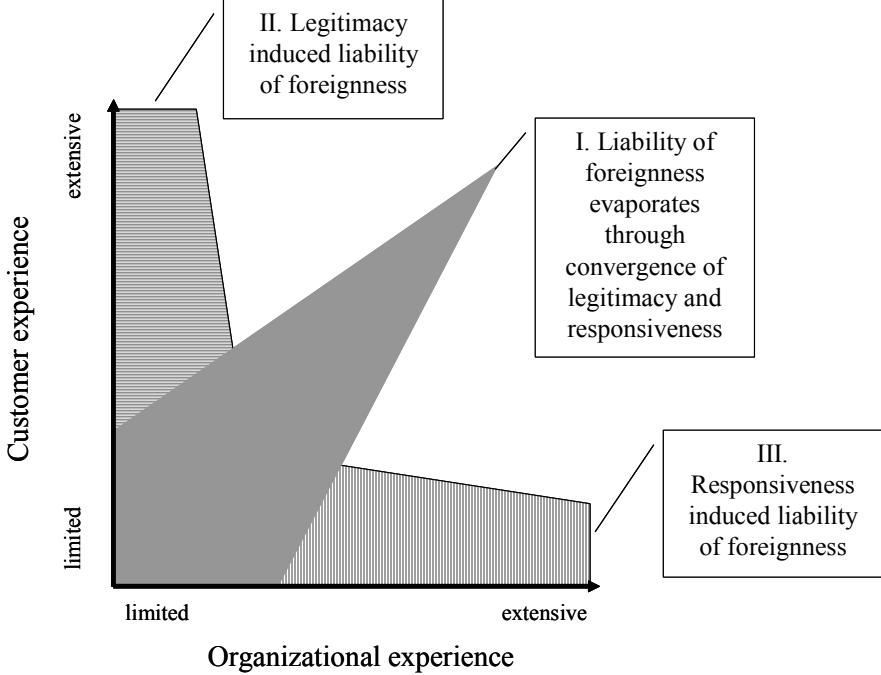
II. Legitimacy induced liability of foreignness

I. Liability of foreignness evaporates through convergence of legitimacy and responsiveness

III. Responsiveness induced liability of foreignness

extensive

limited

Customer experience

limited

extensive

Organizational experience